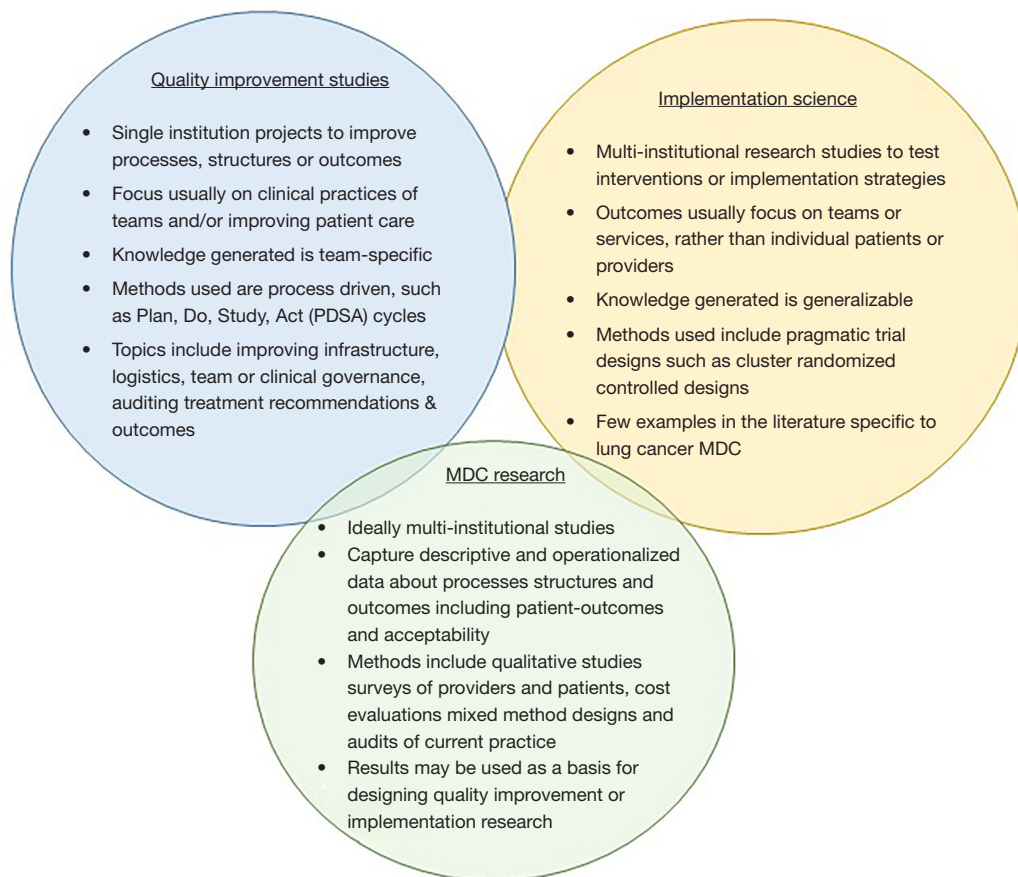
Quality improvement studies

- Single institution projects to improve processes, structures or outcomes
- Focus usually on clinical practices of teams and/or improving patient care
- Knowledge generated is team-specific
- Methods used are process driven, such as Plan, Do, Study, Act (PDSA) cycles
- Topics include improving infrastructure, logistics, team or clinical governance, auditing treatment recommendations & outcomes

Implementation science

- Multi-institutional research studies to test interventions or implementation strategies
- Outcomes usually focus on teams or services, rather than individual patients or providers
- Knowledge generated is generalizable
- Methods used include pragmatic trial designs such as cluster randomized controlled designs
- Few examples in the literature specific to lung cancer MDC

MDC research

- Ideally multi-institutional studies
- Capture descriptive and operationalized data about processes structures and outcomes including patient-outcomes and acceptability
- Methods include qualitative studies surveys of providers and patients, cost evaluations mixed method designs and audits of current practice
- Results may be used as a basis for designing quality improvement or implementation research